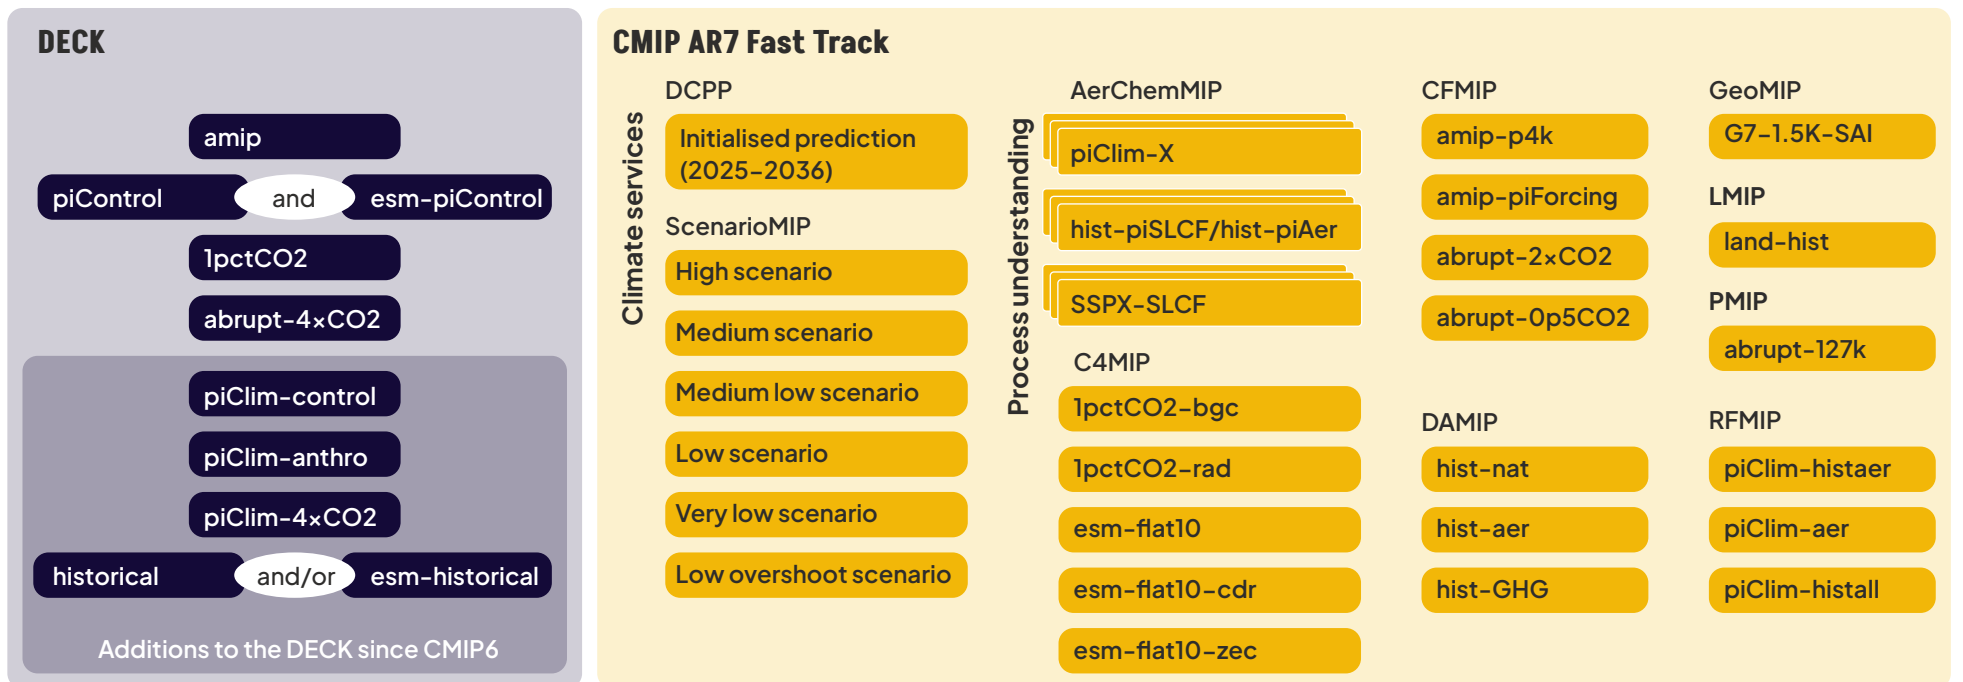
DECK

amip

piControl and esm-piControl

1pctCO2

abrupt-4×CO2

piClim-control

piClim-anthro

piClim-4×CO2

historical and/or esm-historical

Additions to the DECK since CMIP6

CMIP AR7 Fast Track

Climate services

DCPP

Initialised prediction (2025-2036)

ScenarioMIP

High scenario

Medium scenario

Medium low scenario

Low scenario

Very low scenario

Low overshoot scenario

Process understanding

AerChemMIP

piClim-X

hist-piSLCF/hist-piAer

SSPX-SLCF

C4MIP

1pctCO2-bgc

1pctCO2-rad

esm-flat10

esm-flat10-cdr

esm-flat10-zec

CFMIP

amip-p4k

amip-piForcing

abrupt-2×CO2

abrupt-0p5CO2

DAMIP

hist-nat

hist-aer

hist-GHG

GeoMIP

G7-1.5K-SAI

LMIP

land-hist

PMIP

abrupt-127k

RFMIP

piClim-histaer

piClim-aer

piClim-histall